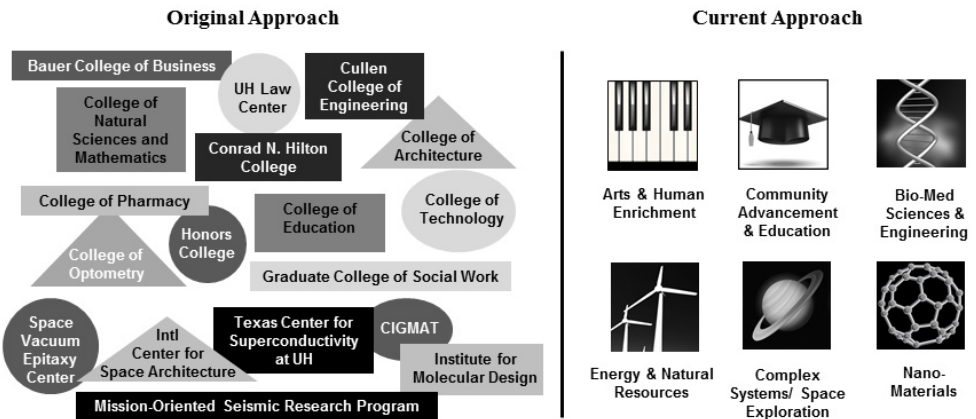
Original Approach

Bauer College of Business

UH Law Center

Cullen College of Engineering

College of Natural Sciences and Mathematics

Conrad N. Hilton College

College of Architecture

College of Pharmacy

College of Education

College of Technology

Honors College

College of Optometry

Graduate College of Social Work

Space Vacuum Epitaxy Center

Intl Center for Space Architecture

Texas Center for Superconductivity at UH

CIGMAT

Institute for Molecular Design

Mission-Oriented Seismic Research Program

Current Approach

Arts & Human Enrichment

Community Advancement & Education

Bio-Med Sciences & Engineering

Energy & Natural Resources

Complex Systems/ Space Exploration

Nano-Materials